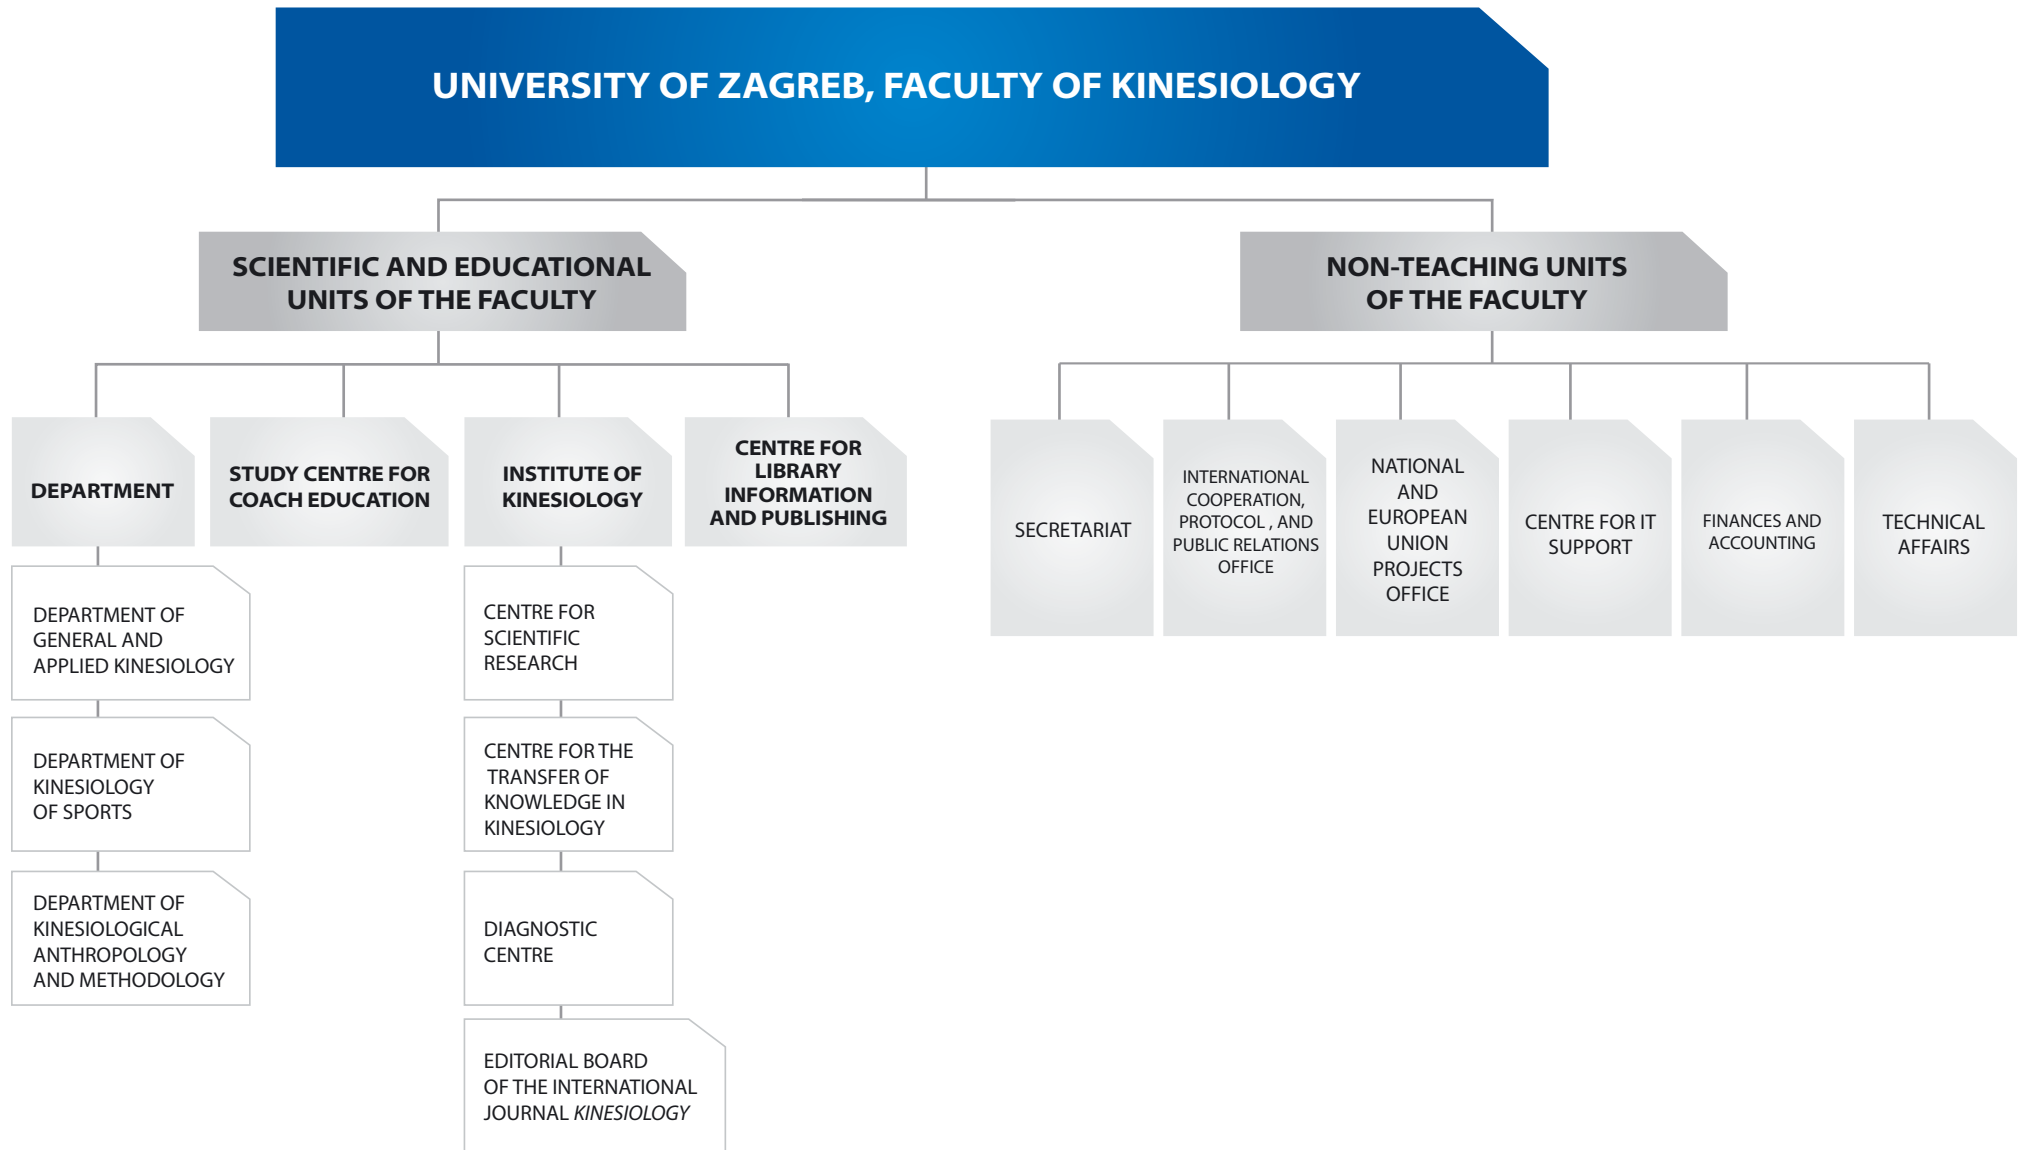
UNIVERSITY OF ZAGREB, FACULTY OF KINESIOLOGY

SCIENTIFIC AND EDUCATIONAL UNITS OF THE FACULTY

NON-TEACHING UNITS OF THE FACULTY

DEPARTMENT

STUDY CENTRE FOR COACH EDUCATION

INSTITUTE OF KINESIOLOGY

CENTRE FOR LIBRARY INFORMATION AND PUBLISHING

SECRETARIAT

INTERNATIONAL COOPERATION, PROTOCOL , AND PUBLIC RELATIONS OFFICE

NATIONAL AND EUROPEAN UNION PROJECTS OFFICE

CENTRE FOR IT SUPPORT

FINANCES AND ACCOUNTING

TECHNICAL AFFAIRS

DEPARTMENT OF GENERAL AND APPLIED KINESIOLOGY

DEPARTMENT OF KINESIOLOGY OF SPORTS

DEPARTMENT OF KINESIOLOGICAL ANTHROPOLOGY AND METHODOLOGY

CENTRE FOR SCIENTIFIC RESEARCH

CENTRE FOR THE TRANSFER OF KNOWLEDGE IN KINESIOLOGY

DIAGNOSTIC CENTRE

EDITORIAL BOARD OF THE INTERNATIONAL JOURNAL KINESIOLOGY